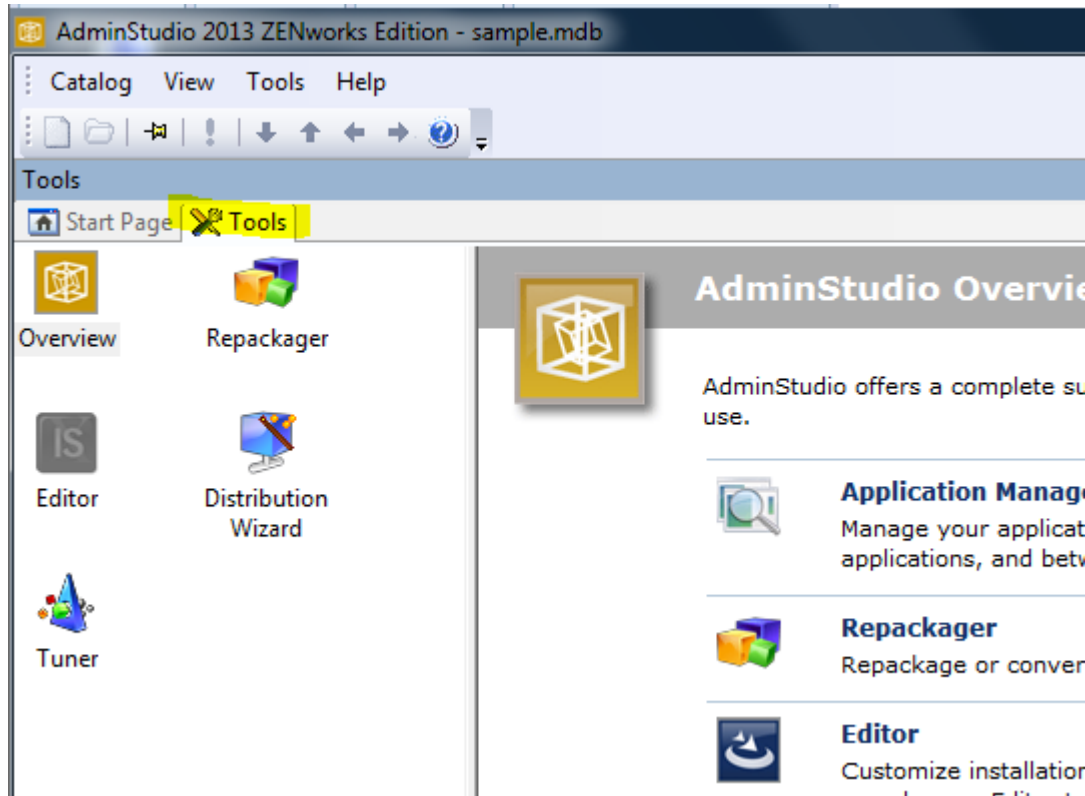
AdminStudio 2013 ZENworks Edition - sample.mdb

Catalog View Tools Help

Tools

Start Page Tools

Overview

Repackager

Editor

Distribution Wizard

Tuner

AdminStudio Overvie

AdminStudio offers a complete su use.

Application Manag
Manage your applicat applications, and betw

Repackager
Repackage or conver

Editor
Customize installation